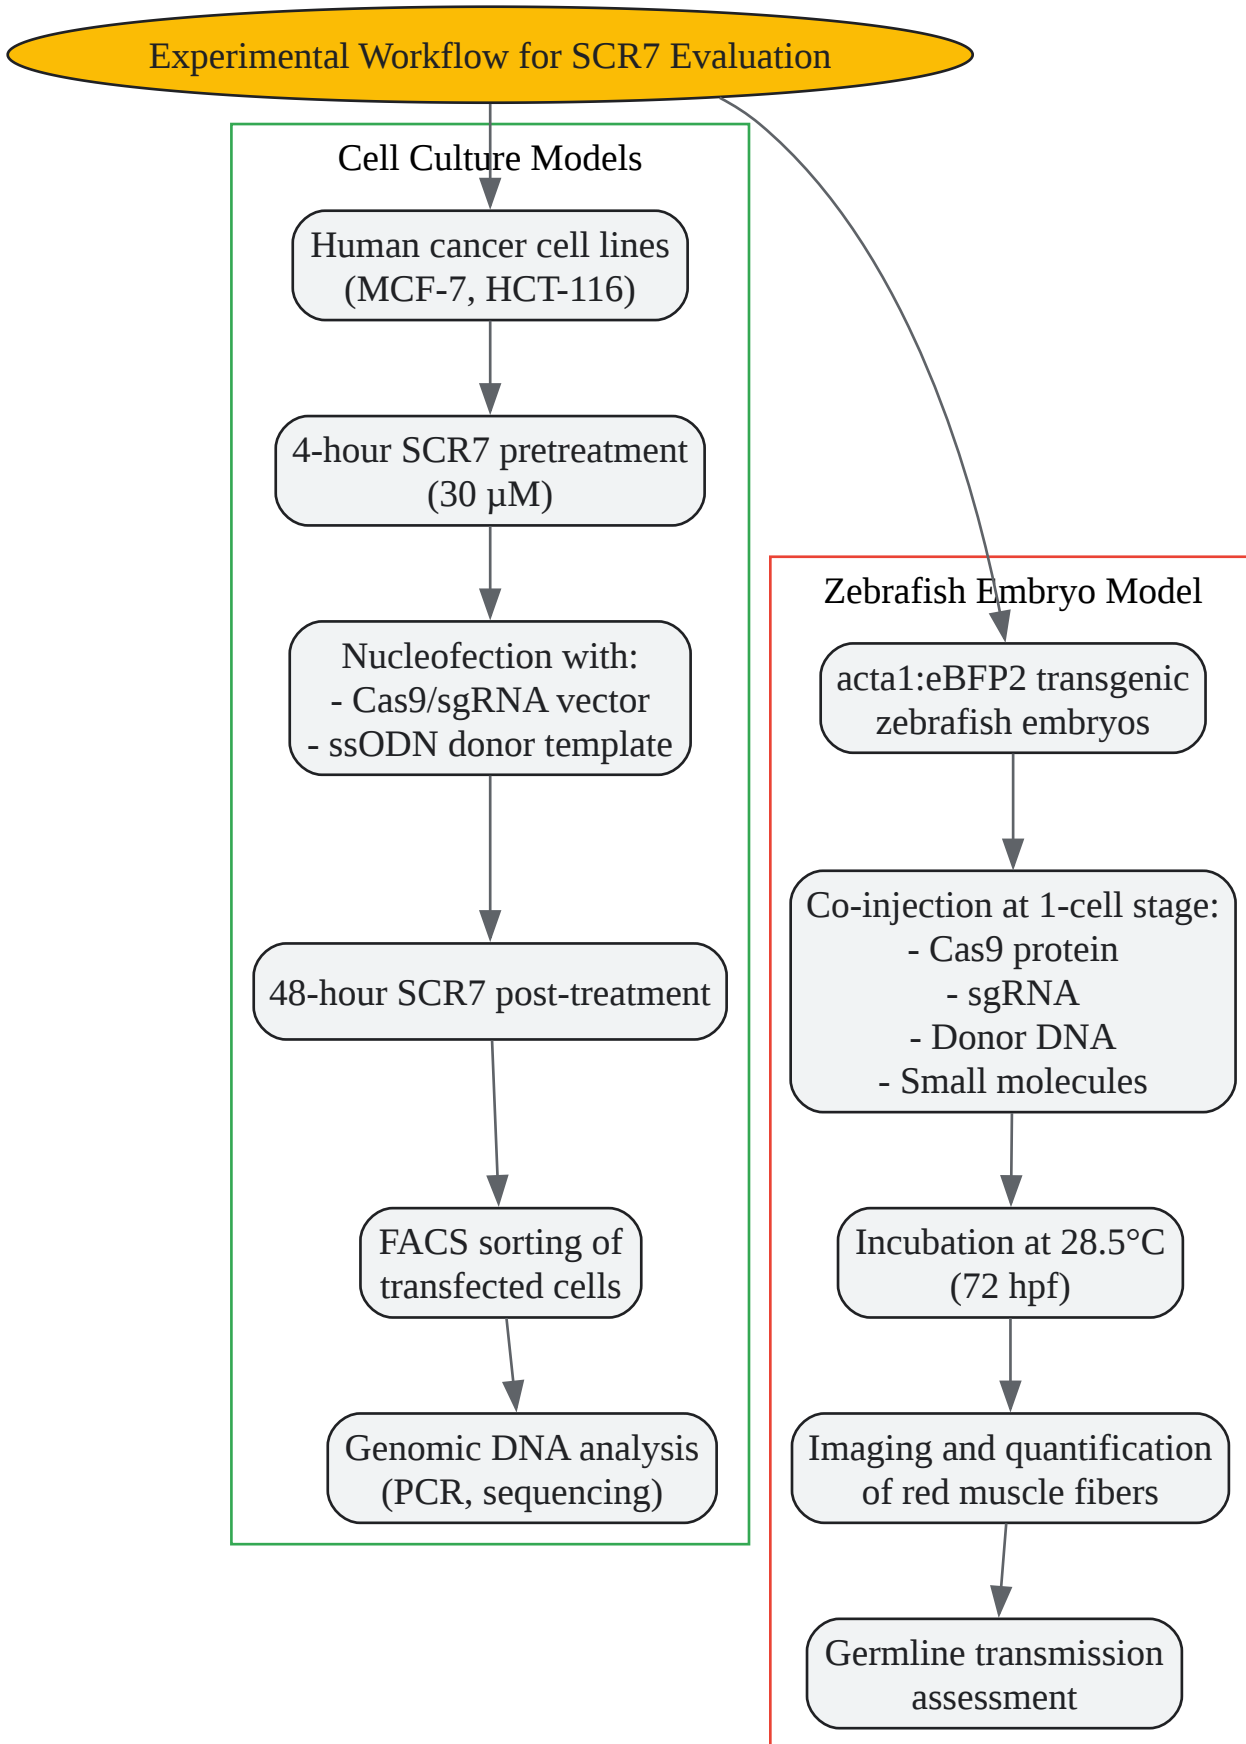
Experimental Workflow for SCR7 Evaluation

Cell Culture Models

Human cancer cell lines (MCF-7, HCT-116)

4-hour SCR7 pretreatment (30 μM)

Nucleofection with:
- Cas9/sgRNA vector
- ssODN donor template

48-hour SCR7 post-treatment

FACS sorting of transfected cells

Genomic DNA analysis (PCR, sequencing)

Zebrafish Embryo Model

acta1:eBFP2 transgenic zebrafish embryos

Co-injection at 1-cell stage:
- Cas9 protein
- sgRNA
- Donor DNA
- Small molecules

Incubation at 28.5°C (72 hpf)

Imaging and quantification of red muscle fibers

Germline transmission assessment